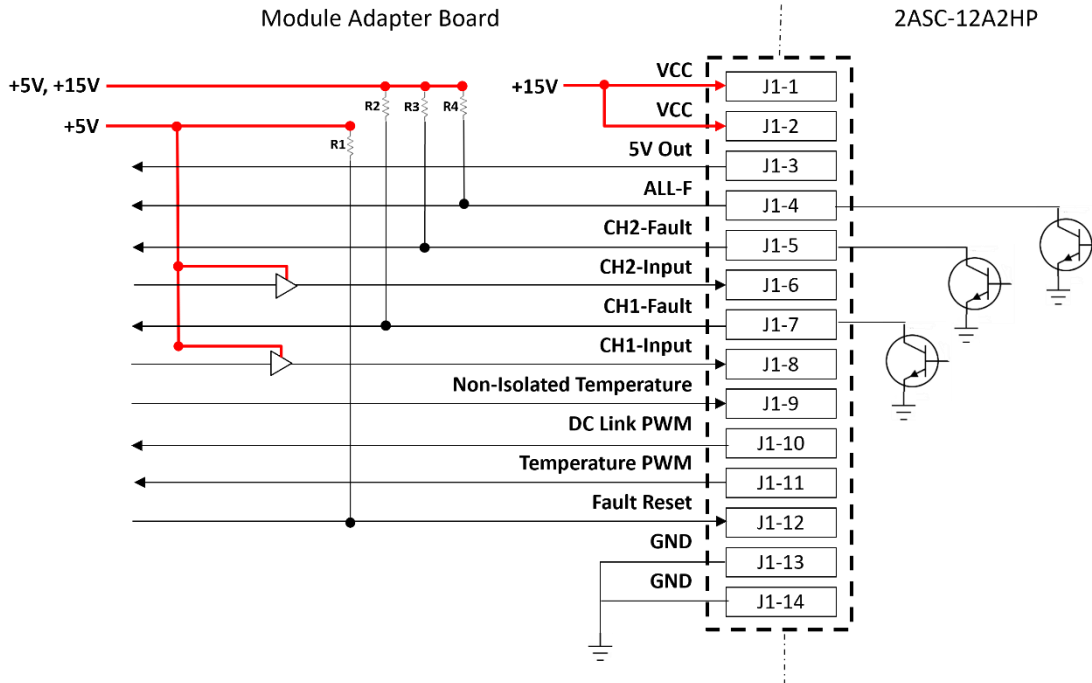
Module Adapter Board

2ASC-12A2HP

+5V, +15V

+5V

R1

R2

R3

R4

+15V

VCC

VCC

5V Out

ALL-F

CH2-Fault

CH2-Input

CH1-Fault

CH1-Input

Non-Isolated Temperature

DC Link PWM

Temperature PWM

Fault Reset

GND

GND

J1-1

J1-2

J1-3

J1-4

J1-5

J1-6

J1-7

J1-8

J1-9

J1-10

J1-11

J1-12

J1-13

J1-14